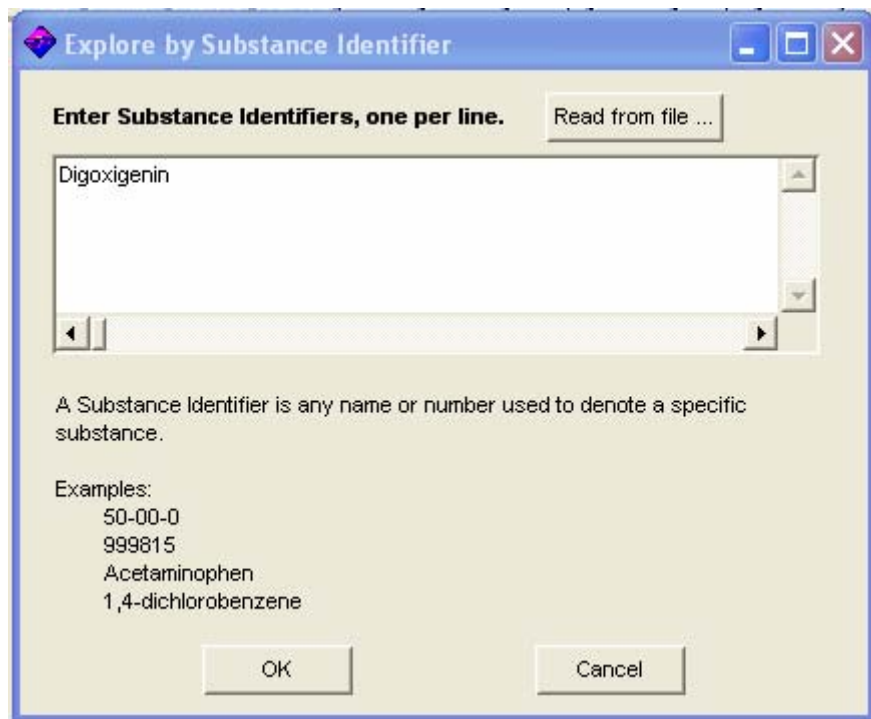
Explore by Substance Identifier

Enter Substance Identifiers, one per line.

Read from file ...

Digoxigenin

A Substance Identifier is any name or number used to denote a specific substance.

Examples:
50-00-0
999815
Acetaminophen
1,4-dichlorobenzene

OK

Cancel